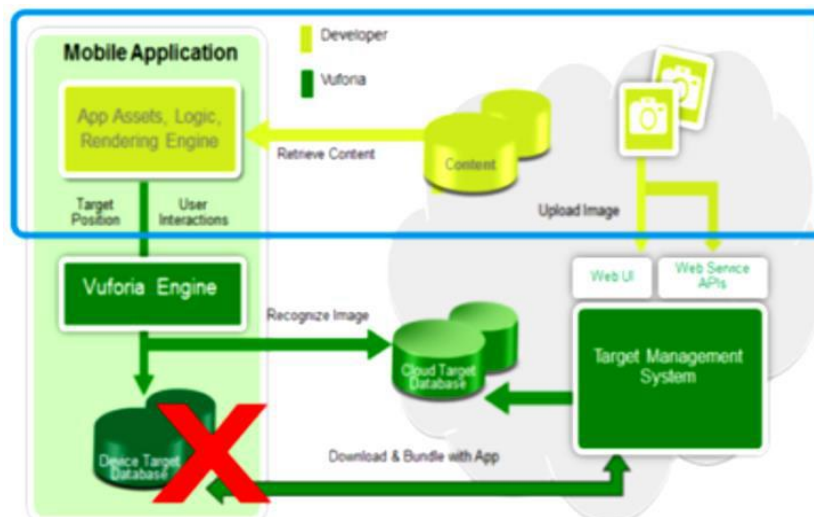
Mobile Application

Developer

Vuforia

App Assets, Logic, Rendering Engine

Retrieve Content

Content

Target Position

User Interactions

Upload Image

Vuforia Engine

Web UI

Web Service APIs

Recognize Image

Cloud Target Database

Target Management System

Device Target Database

Download & Bundle with App